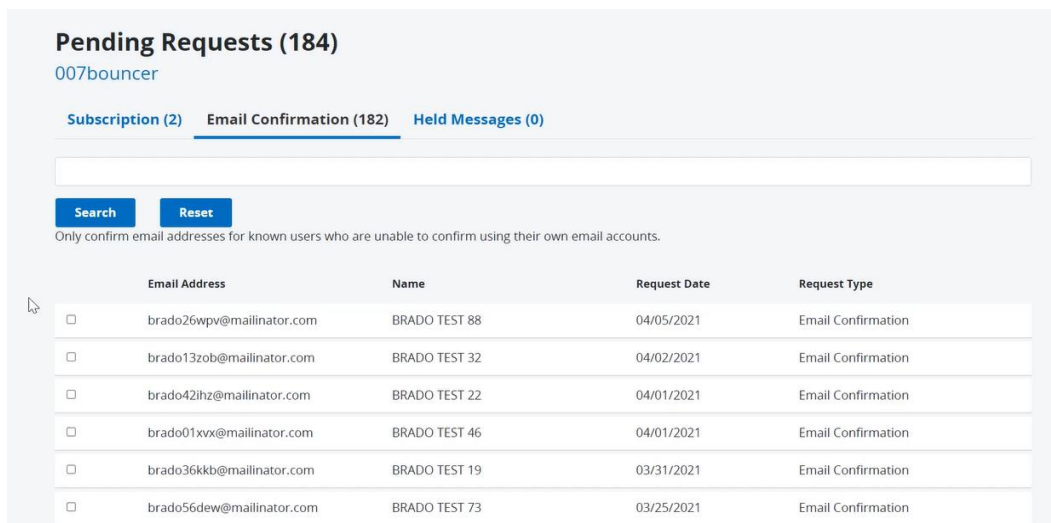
Pending Requests (184)

007bouncer

Subscription (2) Email Confirmation (182) Held Messages (0)

Search Reset

Only confirm email addresses for known users who are unable to confirm using their own email accounts.

| | Email Address | Name | Request Date | Request Type |
|---|---|---|---|---|
| ☐ | brado26wpv@mailinator.com | BRADO TEST 88 | 04/05/2021 | Email Confirmation |
| ☐ | brado13zob@mailinator.com | BRADO TEST 32 | 04/02/2021 | Email Confirmation |
| ☐ | brado42ihz@mailinator.com | BRADO TEST 22 | 04/01/2021 | Email Confirmation |
| ☐ | brado01xvx@mailinator.com | BRADO TEST 46 | 04/01/2021 | Email Confirmation |
| ☐ | brado36kkb@mailinator.com | BRADO TEST 19 | 03/31/2021 | Email Confirmation |
| ☐ | brado56dew@mailinator.com | BRADO TEST 73 | 03/25/2021 | Email Confirmation |